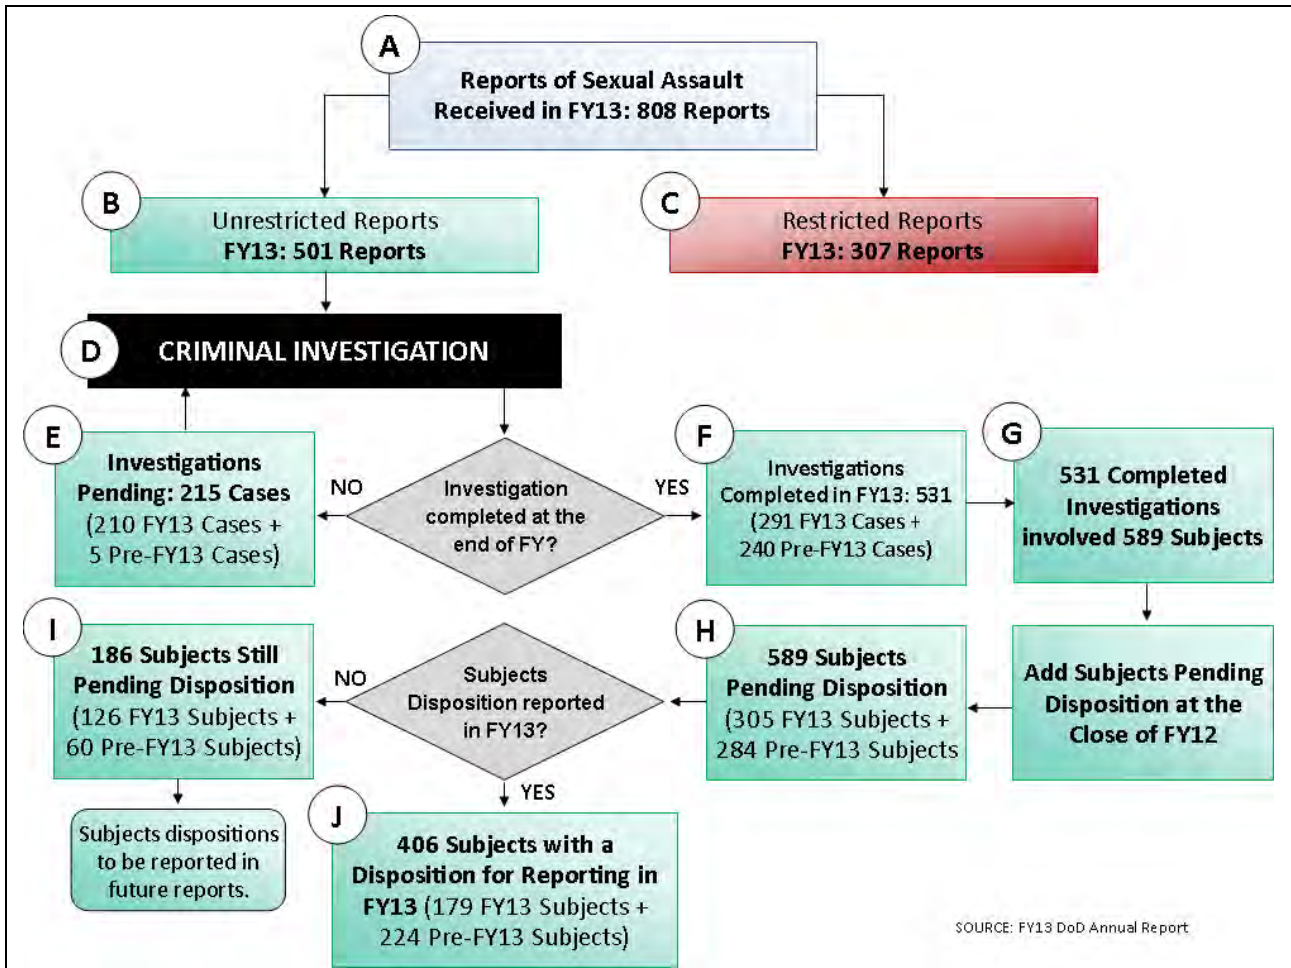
A

Reports of Sexual Assault Received in FY13: 808 Reports

B

Unrestricted Reports
FY13: 501 Reports

C

Restricted Reports
FY13: 307 Reports

D

CRIMINAL INVESTIGATION

E

Investigations Pending: 215 Cases (210 FY13 Cases + 5 Pre-FY13 Cases)

NO

Investigation completed at the end of FY?

YES

F

Investigations Completed in FY13: 531 (291 FY13 Cases + 240 Pre-FY13 Cases)

G

531 Completed Investigations involved 589 Subjects

I

186 Subjects Still Pending Disposition (126 FY13 Subjects + 60 Pre-FY13 Subjects)

NO

Subjects Disposition reported in FY13?

H

589 Subjects Pending Disposition (305 FY13 Subjects + 284 Pre-FY13 Subjects

Add Subjects Pending Disposition at the Close of FY12

Subjects dispositions to be reported in future reports.

YES

J

406 Subjects with a Disposition for Reporting in FY13 (179 FY13 Subjects + 224 Pre-FY13 Subjects)

SOURCE: FY13 DoD Annual Report